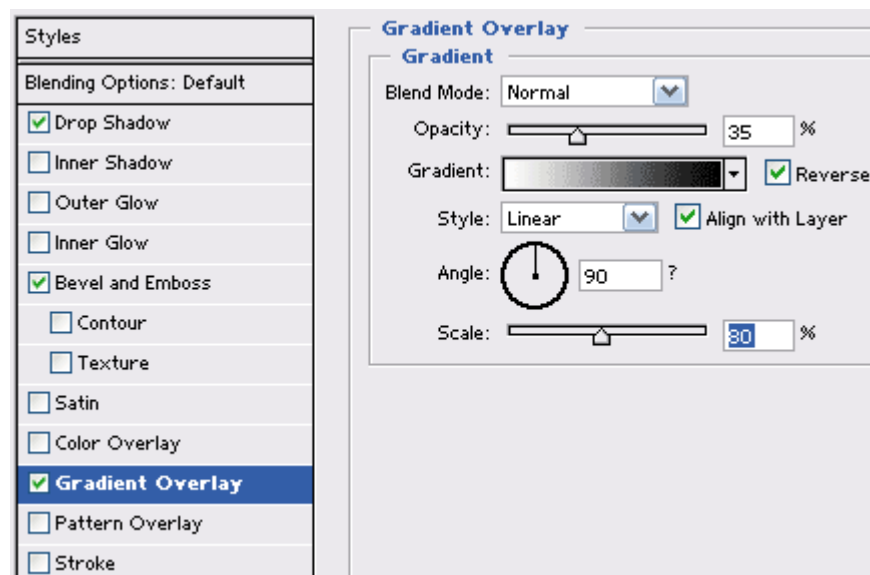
Styles

Blending Options: Default

Drop Shadow

Inner Shadow

Outer Glow

Inner Glow

Bevel and Emboss

Contour

Texture

Satin

Color Overlay

Gradient Overlay

Pattern Overlay

Stroke

Gradient Overlay

Gradient

Blend Mode: Normal

Opacity: 35 %

Gradient: Reverse

Style: Linear Align with Layer

Angle: 90 ?

Scale: 80 %